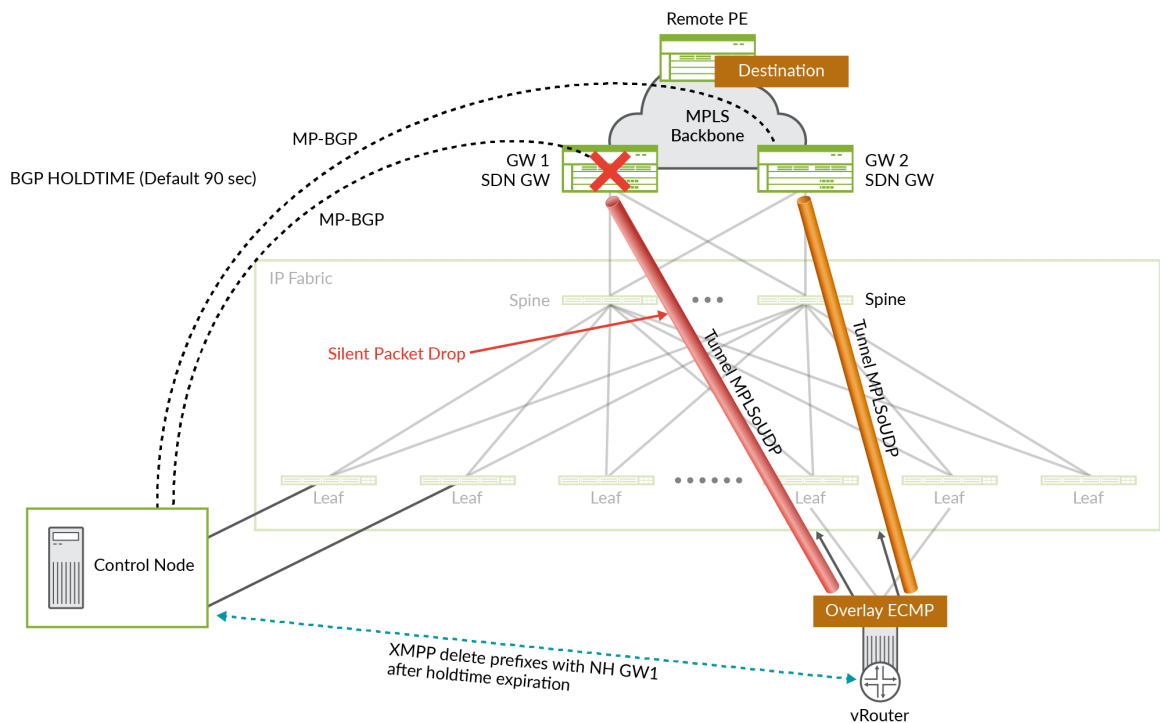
Remote PE

Destination

MPLS Backbone

MP-BGP

BGP HOLDTIME (Default 90 sec)

MP-BGP

GW 1
SDN GW

GW 2
SDN GW

IP Fabric

Spine

Spine

Silent Packet Drop

Tunnel MPLSoUDP

Tunnel MPLSoUDP

Leaf

Leaf

Leaf

Leaf

Leaf

Leaf

Control Node

Overlay ECMP

XMPP delete prefixes with NH GW1 after holdtime expiration

vRouter